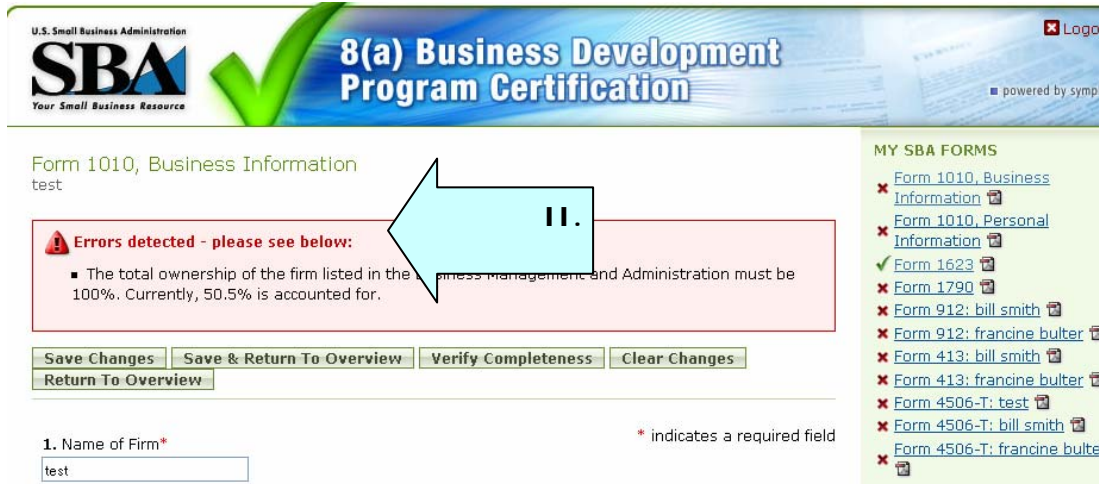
U.S. Small Business Administration
SBA
Your Small Business Resource

8(a) Business Development Program Certification

Logo

powered by symp

Form 1010, Business Information
test

11.

Errors detected - please see below:

The total ownership of the firm listed in the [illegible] Management and Administration must be 100%. Currently, 50.5% is accounted for.

Save Changes | Save & Return To Overview | Verify Completeness | Clear Changes | Return To Overview

1. Name of Firm*

* indicates a required field

test

MY SBA FORMS
Form 1010, Business Information
Form 1010, Personal Information
Form 1623
Form 1790
Form 912: bill smith
Form 912: francine bulter
Form 413: bill smith
Form 413: francine bulter
Form 4506-T: test
Form 4506-T: bill smith
Form 4506-T: francine bulte